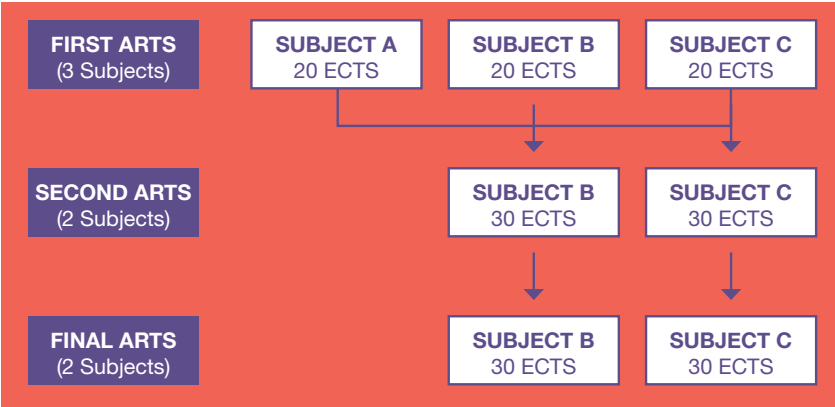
FIRST ARTS
(3 Subjects)

SUBJECT A
20 ECTS

SUBJECT B
20 ECTS

SUBJECT C
20 ECTS

SECOND ARTS
(2 Subjects)

SUBJECT B
30 ECTS

SUBJECT C
30 ECTS

FINAL ARTS
(2 Subjects)

SUBJECT B
30 ECTS

SUBJECT C
30 ECTS